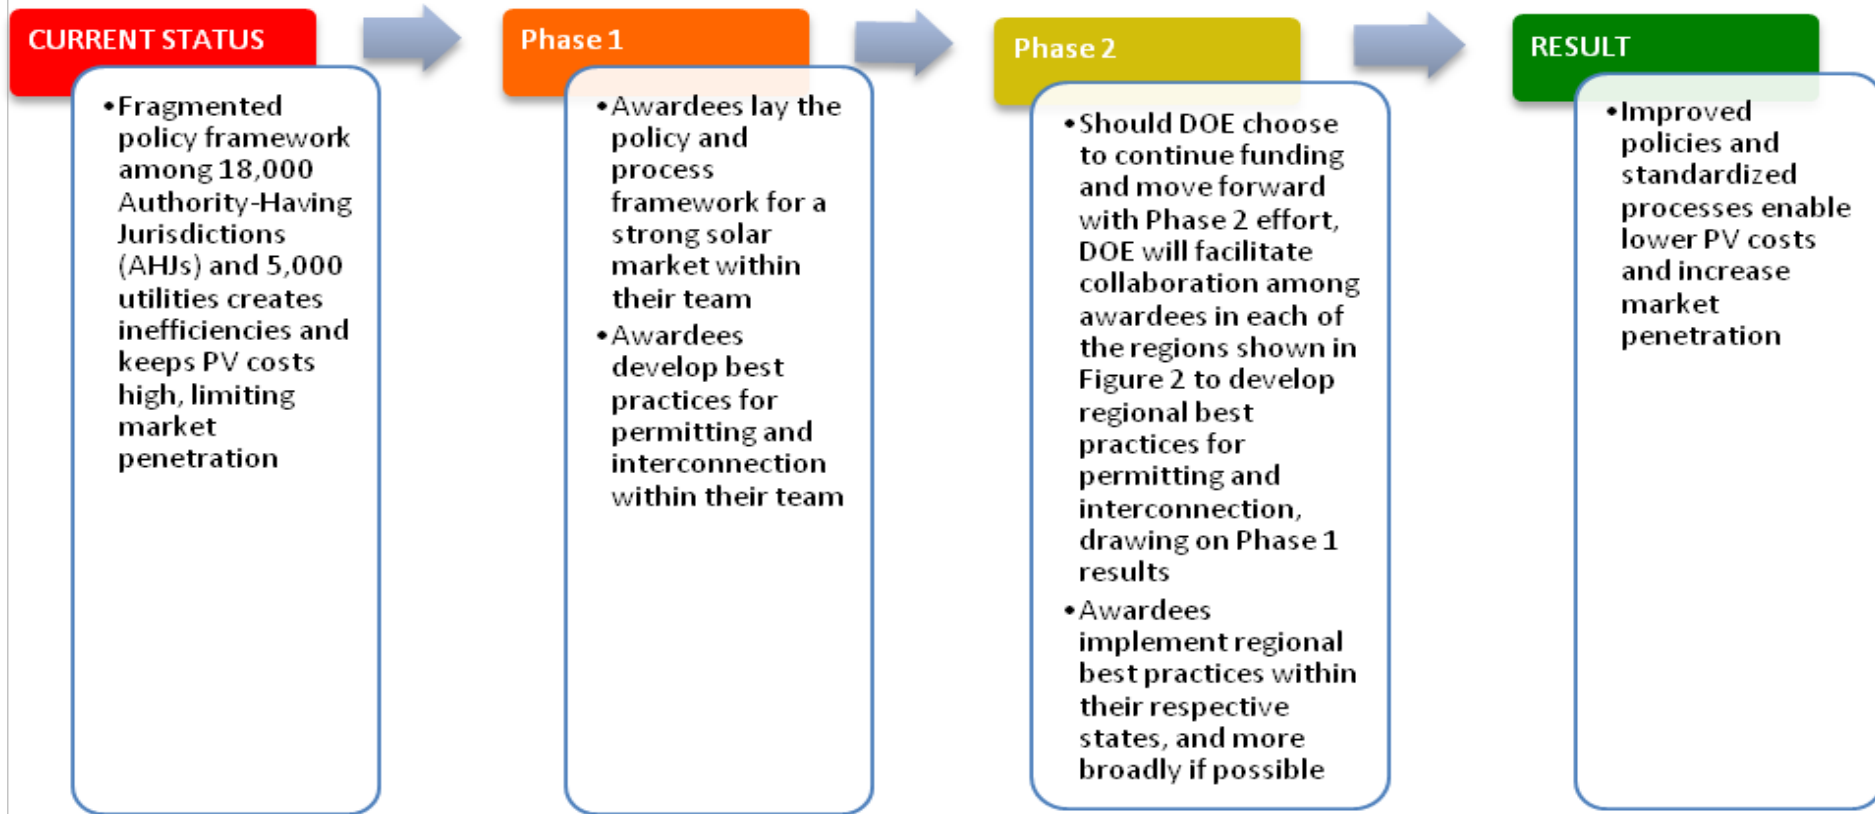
CURRENT STATUS

• Fragmented policy framework among 18,000 Authority-Having Jurisdictions (AHJs) and 5,000 utilities creates inefficiencies and keeps PV costs high, limiting market penetration

Phase 1

• Awardees lay the policy and process framework for a strong solar market within their team

• Awardees develop best practices for permitting and interconnection within their team

Phase 2

• Should DOE choose to continue funding and move forward with Phase 2 effort, DOE will facilitate collaboration among awardees in each of the regions shown in Figure 2 to develop regional best practices for permitting and interconnection, drawing on Phase 1 results

• Awardees implement regional best practices within their respective states, and more broadly if possible

RESULT

• Improved policies and standardized processes enable lower PV costs and increase market penetration